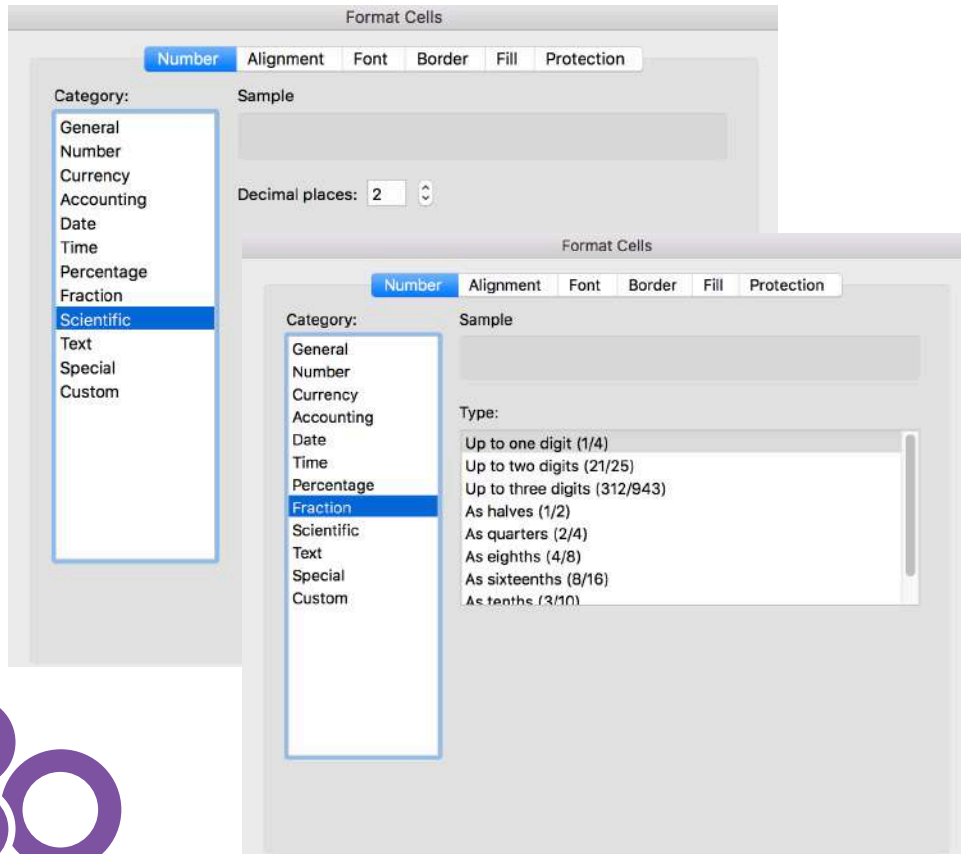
Format Cells

Number Alignment Font Border Fill Protection

Category:

General
Number
Currency
Accounting
Date
Time
Percentage
Fraction
Scientific
Text
Special
Custom

Sample

Decimal places: 2

Format Cells

Number Alignment Font Border Fill Protection

Category:

General
Number
Currency
Accounting
Date
Time
Percentage
Fraction
Scientific
Text
Special
Custom

Sample

Type:

Up to one digit (1/4)
Up to two digits (21/25)
Up to three digits (312/943)
As halves (1/2)
As quarters (2/4)
As eighths (4/8)
As sixteenths (8/16)
As tenths (3/10)